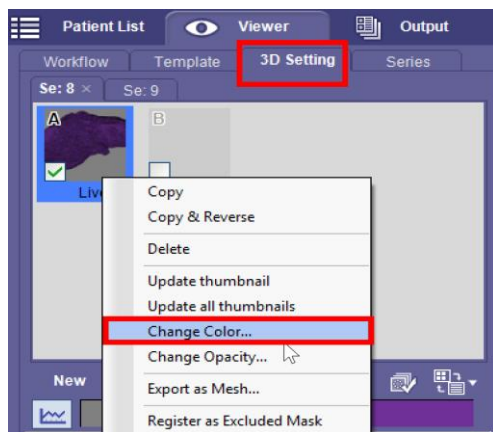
Patient List

Viewer

Output

Workflow

Template

3D Setting

Series

Se: 8 ×

Se: 9

A

B

Live

Copy

Copy & Reverse

Delete

Update thumbnail

Update all thumbnails

Change Color...

Change Opacity...

Export as Mesh...

Register as Excluded Mask

New